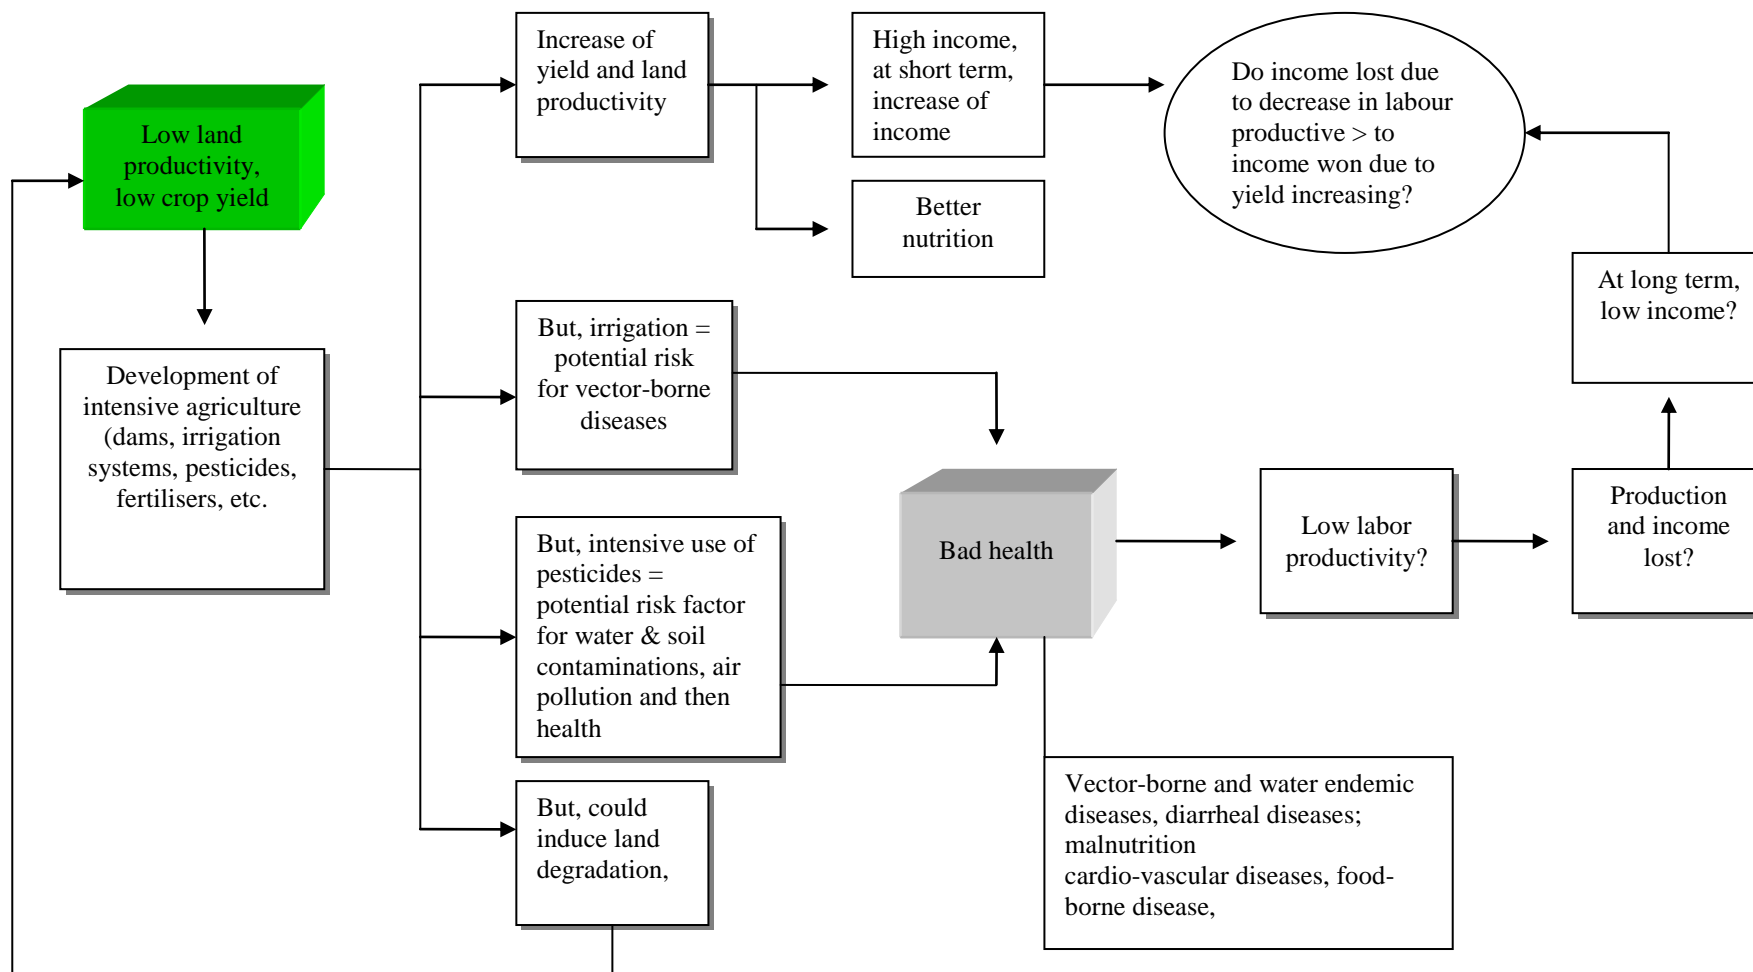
Low land productivity, low crop yield

Development of intensive agriculture (dams, irrigation systems, pesticides, fertilisers, etc.

Increase of yield and land productivity

High income, at short term, increase of income

Better nutrition

Do income lost due to decrease in labour productive > to income won due to yield increasing?

But, irrigation = potential risk for vector-borne diseases

At long term, low income?

But, intensive use of pesticides = potential risk factor for water & soil contaminations, air pollution and then health

Bad health

Low labor productivity?

Production and income lost?

But, could induce land degradation,

Vector-borne and water endemic diseases, diarrheal diseases; malnutrition cardio-vascular diseases, food-borne disease,